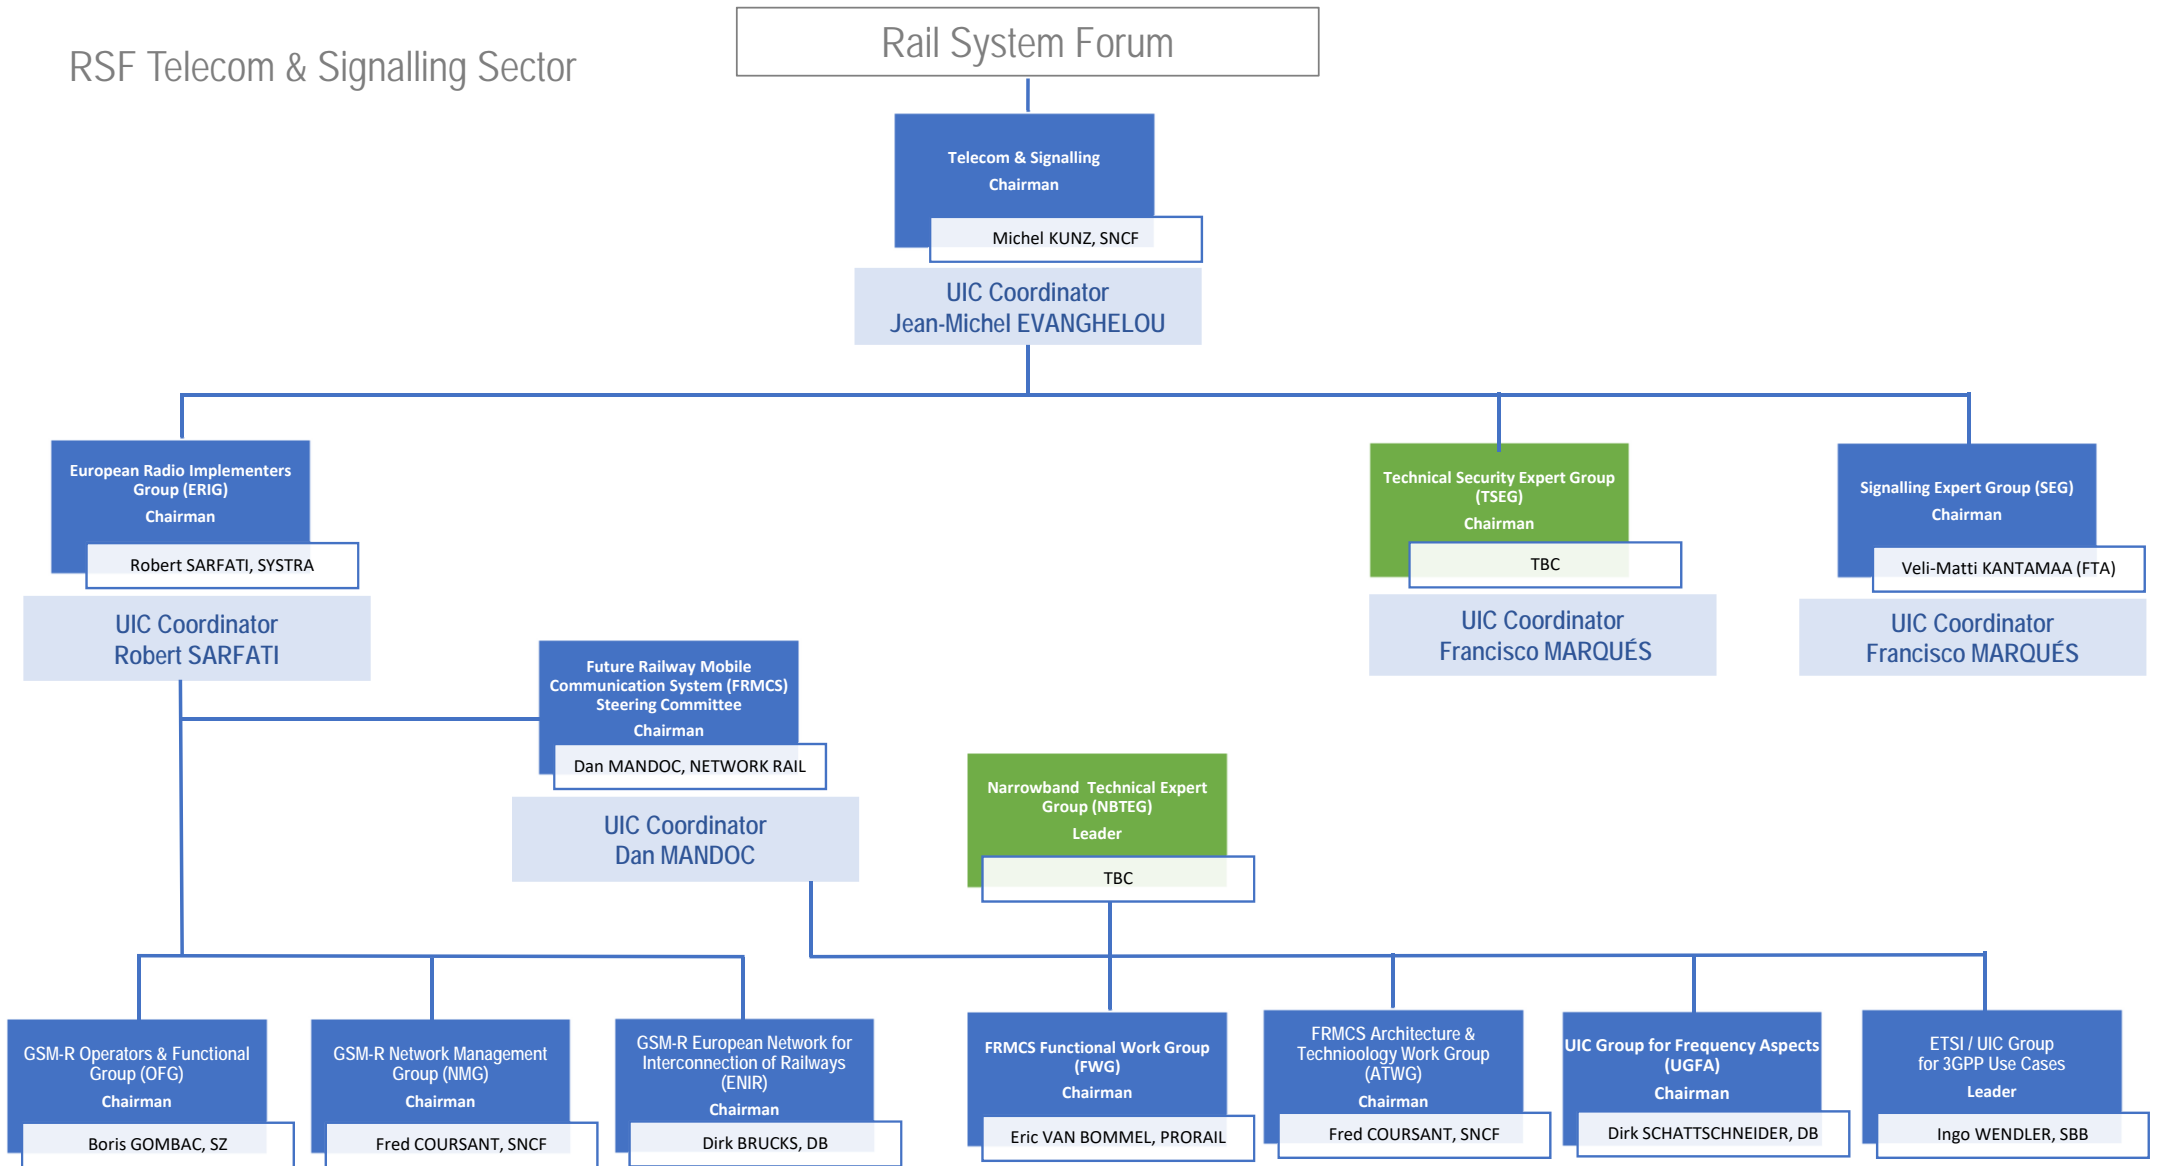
RSF Telecom & Signalling Sector

Rail System Forum

Telecom & Signalling
Chairman
Michel KUNZ, SNCF

UIC Coordinator
Jean-Michel EVANGHELOU

European Radio Implementers Group (ERIG)
Chairman
Robert SARFATI, SYSTRA

UIC Coordinator
Robert SARFATI

Technical Security Expert Group (TSEG)
Chairman
TBC

UIC Coordinator
Francisco MARQUÉS

Signalling Expert Group (SEG)
Chairman
Veli-Matti KANTAMAA (FTA)

UIC Coordinator
Francisco MARQUÉS

Future Railway Mobile Communication System (FRMCS) Steering Committee
Chairman
Dan MANDOC, NETWORK RAIL

UIC Coordinator
Dan MANDOC

Narrowband Technical Expert Group (NBTEG)
Leader
TBC

GSM-R Operators & Functional Group (OFG)
Chairman
Boris GOMBAC, SZ

GSM-R Network Management Group (NMG)
Chairman
Fred COURSANT, SNCF

GSM-R European Network for Interconnection of Railways (ENIR)
Chairman
Dirk BRUCKS, DB

FRMCS Functional Work Group (FWG)
Chairman
Eric VAN BOMMEL, PRORAIL

FRMCS Architecture & Technioology Work Group (ATWG)
Chairman
Fred COURSANT, SNCF

UIC Group for Frequency Aspects (UGFA)
Chairman
Dirk SCHATTSCHNEIDER, DB

ETSI / UIC Group for 3GPP Use Cases
Leader
Ingo WENDLER, SBB